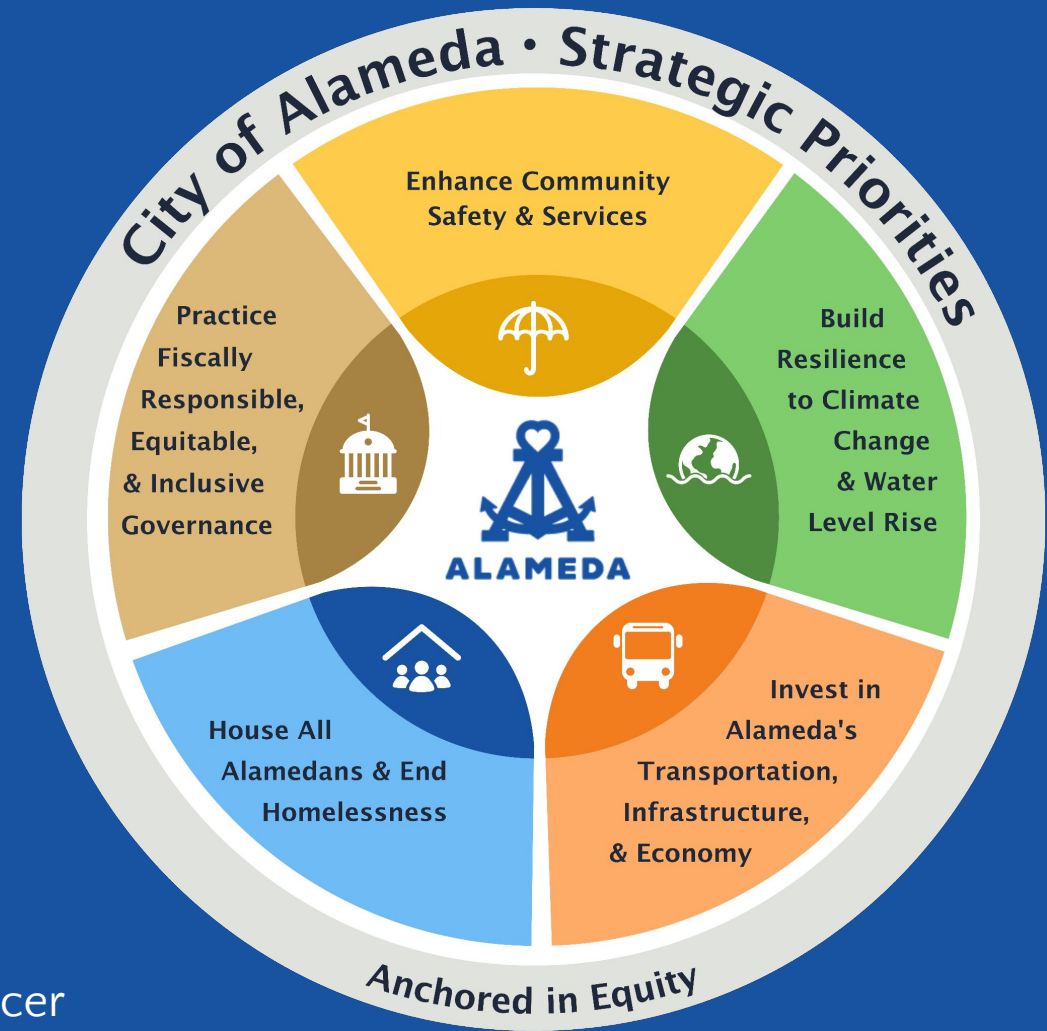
City of Alameda • Strategic Priorities

Enhance Community Safety & Services

Build Resilience to Climate Change & Water Level Rise

Invest in Alameda's Transportation, Infrastructure, & Economy

House All Alamedans & End Homelessness

Practice Fiscally Responsible, Equitable, & Inclusive Governance

ALAMEDA

Anchored in Equity

cer